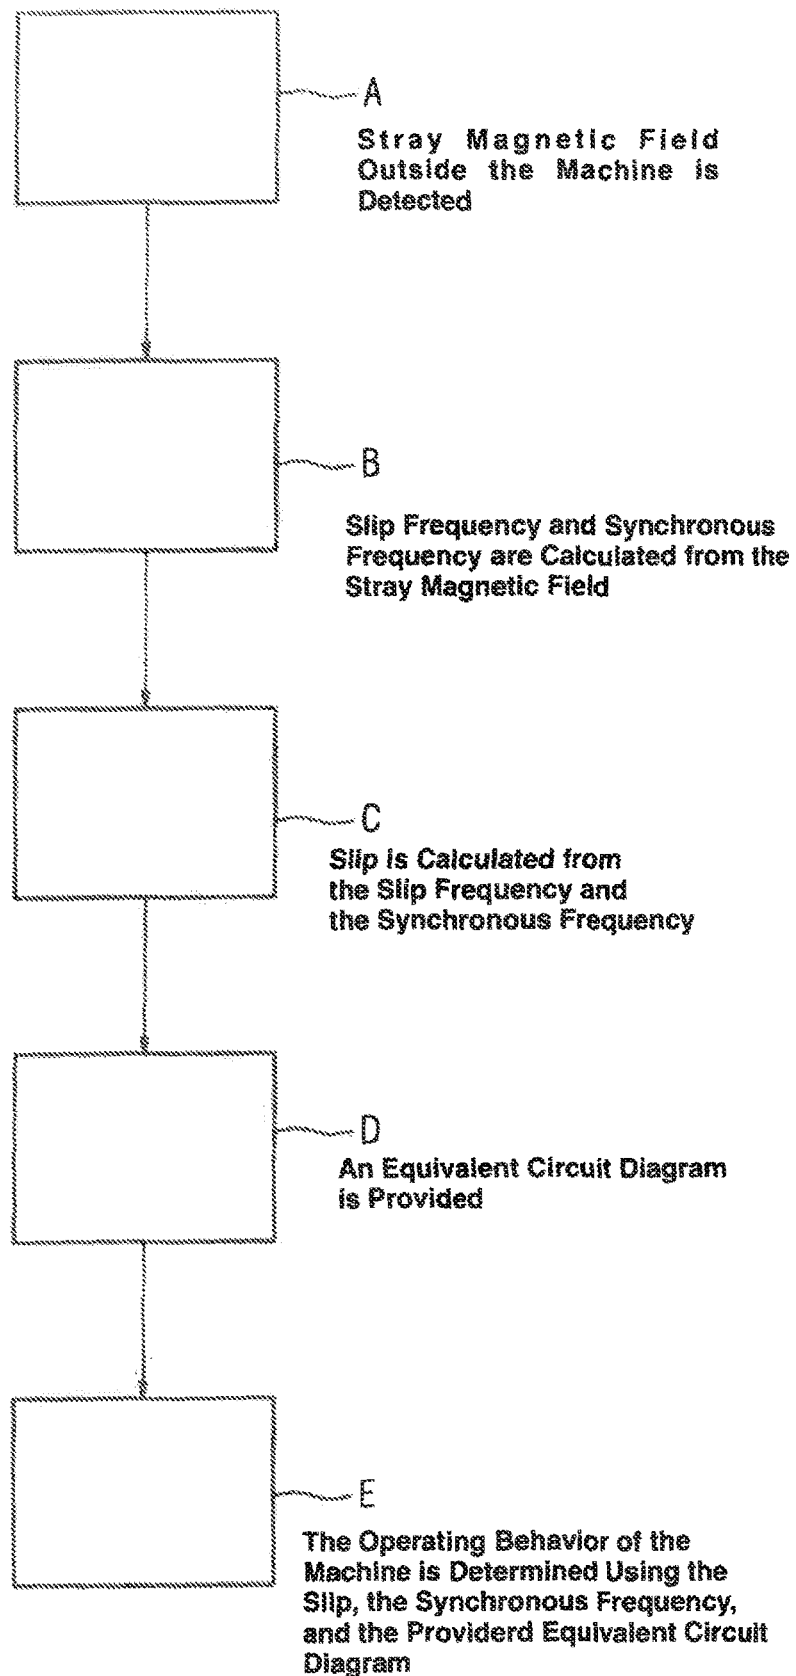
A

Stray Magnetic Field Outside the Machine is Detected

B

Slip Frequency and Synchronous Frequency are Calculated from the Stray Magnetic Field

C

Slip is Calculated from the Slip Frequency and the Synchronous Frequency

D

An Equivalent Circuit Diagram is Provided

E

The Operating Behavior of the Machine is Determined Using the Slip, the Synchronous Frequency, and the Providerd Equivalent Circuit Diagram